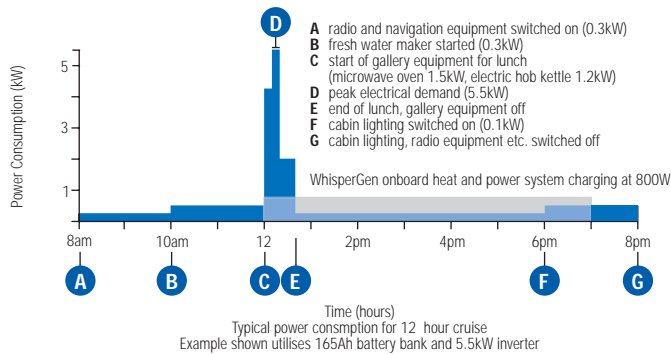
D

A radio and navigation equipment switched on (0.3kW)
B fresh water maker started (0.3kW)
C start of gallery equipment for lunch (microwave oven 1.5kW, electric hob kettle 1.2kW)
D peak electrical demand (5.5kW)
E end of lunch, gallery equipment off
F cabin lighting switched on (0.1kW)
G cabin lighting, radio equipment etc. switched off

Power Consumption (kW)

5
3
1

WhisperGen onboard heat and power system charging at 800W

8am
10am
12
2pm
4pm
6pm
8pm

A
B
C
E
F
G

Time (hours)
Typical power consmption for 12 hour cruise
Example shown utilises 165Ah battery bank and 5.5kW inverter